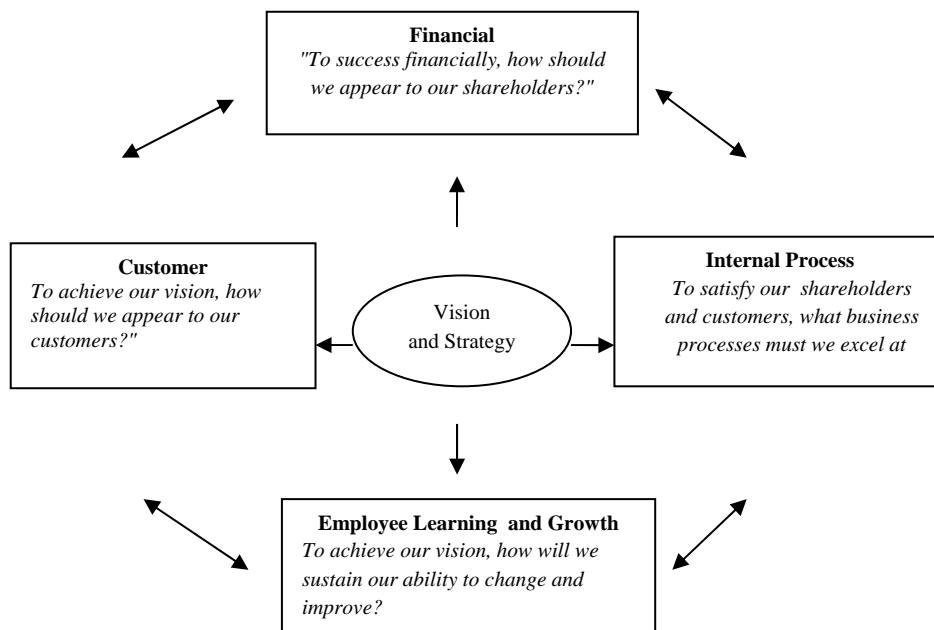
**Financial**
*"To success financially, how should we appear to our shareholders?"*

**Customer**
*To achieve our vision, how should we appear to our customers?"*

Vision and Strategy

**Internal Process**
*To satisfy our shareholders and customers, what business processes must we excel at*

**Employee Learning and Growth**
*To achieve our vision, how will we sustain our ability to change and improve?*